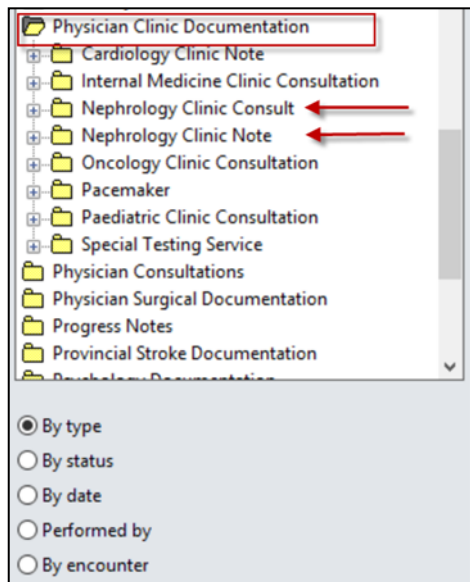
Physician Clinic Documentation
Cardiology Clinic Note
Internal Medicine Clinic Consultation
Nephrology Clinic Consult
Nephrology Clinic Note
Oncology Clinic Consultation
Pacemaker
Paediatric Clinic Consultation
Special Testing Service
Physician Consultations
Physician Surgical Documentation
Progress Notes
Provincial Stroke Documentation
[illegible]

By type
By status
By date
Performed by
By encounter